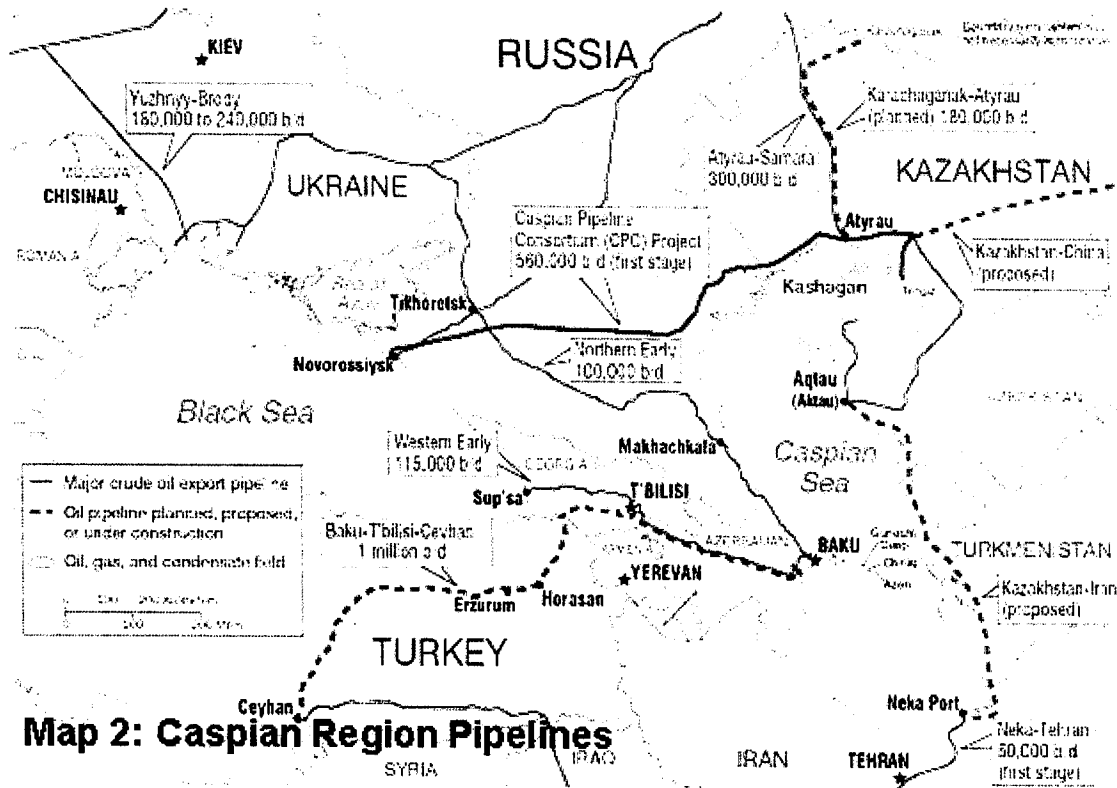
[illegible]

KIEV

RUSSIA

Yuzhnyy-Brody
180,000 to 240,000 b/d

Karachaganak-Atyrau (planned) 180,000 b/d

Atyrau-Samara 300,000 b/d

KAZAKHSTAN

MOLDOVA

CHISINAU

UKRAINE

Caspian Pipeline Consortium (CPC) Project 560,000 b/d (first stage)

Atyrau

Kazakhstan-China (proposed)

ROMANIA

Sea of Azov

Tikhoretsk

Kashagan

Tengiz

Novorossiysk

Northern Early 100,000 b/d

Aqtau (Aktau)

Black Sea

Western Early 115,000 b/d

Makhachkala

Caspian Sea

GEORGIA

Major crude oil export pipeline

Sup'sa

T'BILISI

Oil pipeline planned, proposed, or under construction

Baku-Tbilisi-Ceyhan 1 million b/d

AZERBAIJAN

BAKU

Gunashli Chirag Azeri

TURKMENISTAN

Oil, gas, and condensate field

ARMENIA

YEREVAN

Erzurum

Horasan

Kazakhstan-Iran (proposed)

TURKEY

Ceyhan

Neka Port

Map 2: Caspian Region Pipelines

Neka-Tehran 50,000 b/d (first stage)

SYRIA

IRAQ

IRAN

TEHRAN